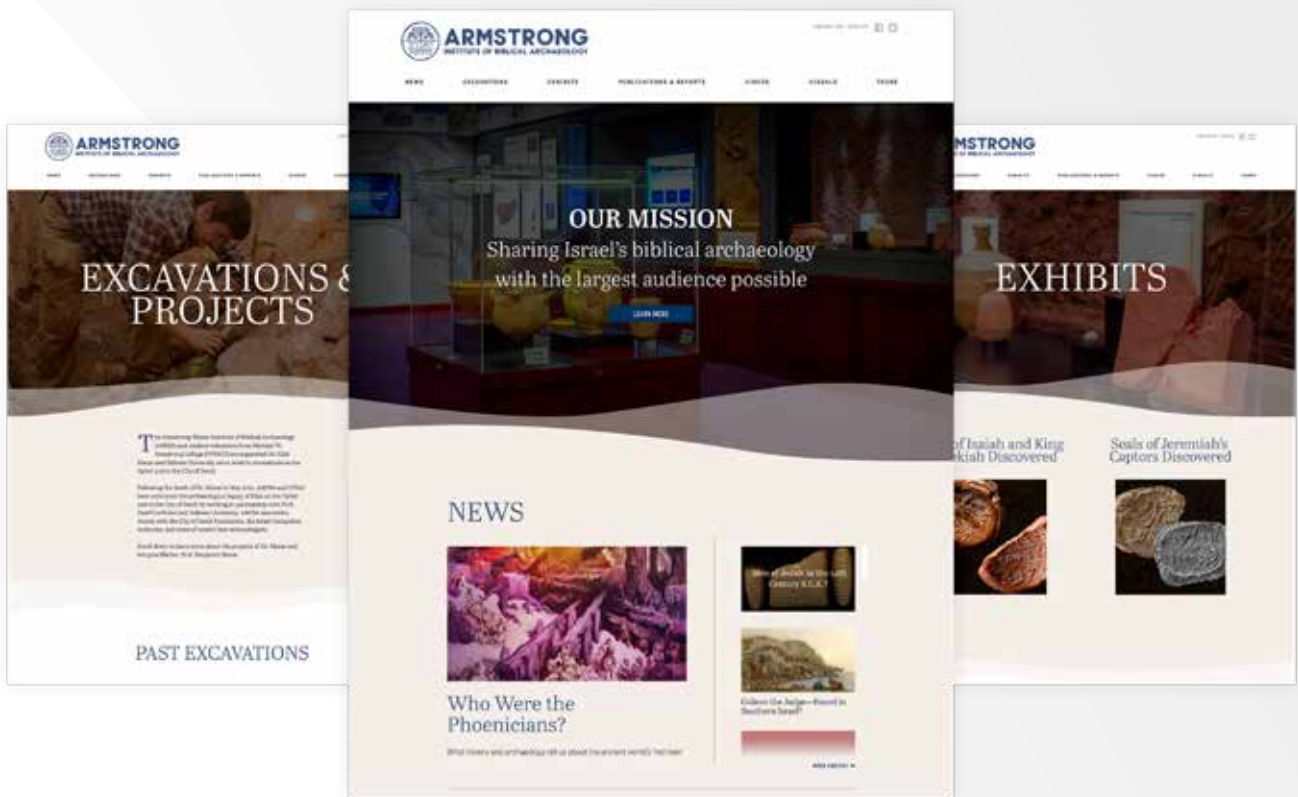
ARMSTRONG
INSTITUTE OF BIBLICAL ARCHAEOLOGY

EXCAVATIONS & PROJECTS

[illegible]

PAST EXCAVATIONS

ARMSTRONG
INSTITUTE OF BIBLICAL ARCHAEOLOGY

NEWS EXCAVATIONS EXHIBITS PUBLICATIONS & REPORTS VIDEOS VISUALS TOURS

OUR MISSION
Sharing Israel's biblical archaeology with the largest audience possible

LEARN MORE

NEWS

Who Were the Phoenicians?

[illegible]

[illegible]

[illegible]

MSTRONG

EXHIBITS

of Isaiah and King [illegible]kiah Discovered

Seals of Jeremiah's Captors Discovered